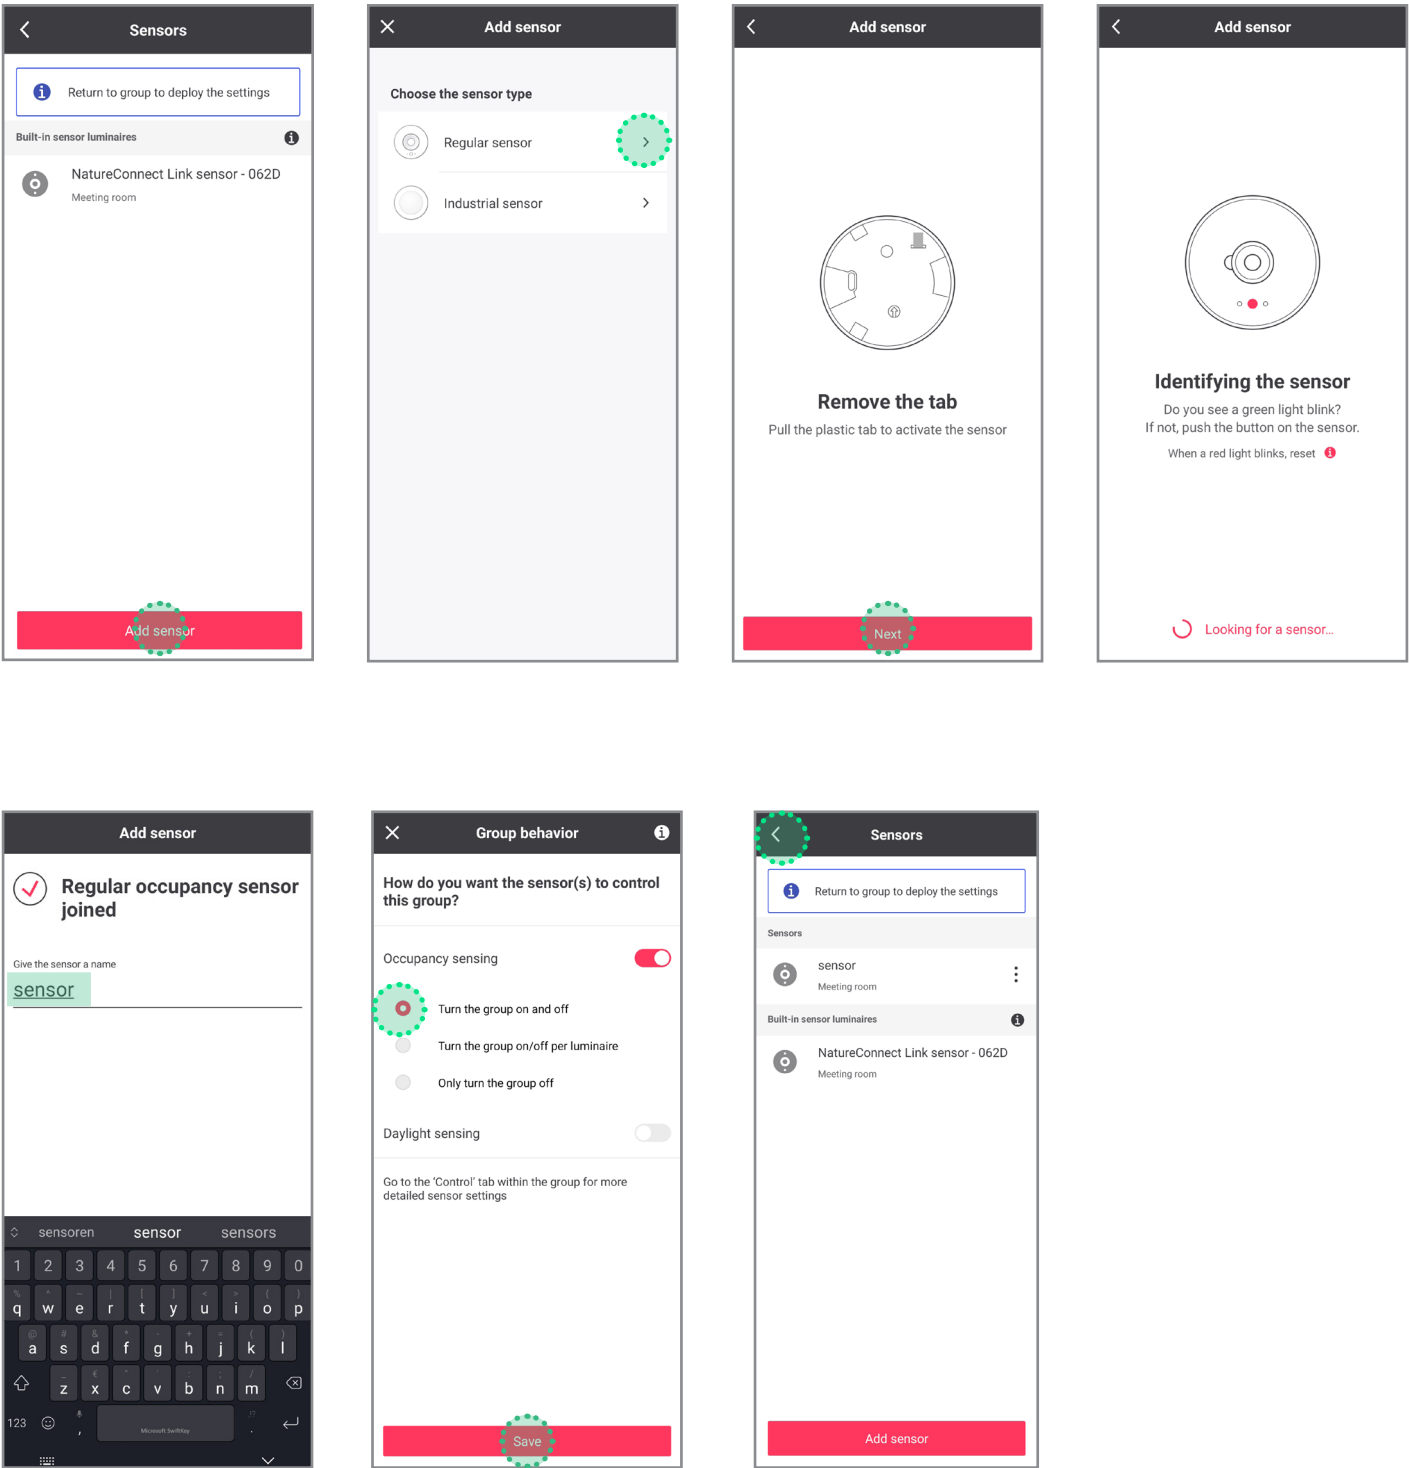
Sensors

Return to group to deploy the settings

Built-in sensor luminaires

NatureConnect Link sensor - 062D
Meeting room

Add sensor

Add sensor

Choose the sensor type

Regular sensor

Industrial sensor

Add sensor

Remove the tab

Pull the plastic tab to activate the sensor

Next

Add sensor

Identifying the sensor

Do you see a green light blink?
If not, push the button on the sensor.

When a red light blinks, reset

Looking for a sensor...

Add sensor

Regular occupancy sensor joined

Give the sensor a name

sensor

sensoren sensor sensors

1 2 3 4 5 6 7 8 9 0

q w e r t y u i o p

a s d f g h j k l

z x c v b n m

123 , Microsoft SwiftKey .

Group behavior

How do you want the sensor(s) to control this group?

Occupancy sensing

Turn the group on and off

Turn the group on/off per luminaire

Only turn the group off

Daylight sensing

Go to the 'Control' tab within the group for more detailed sensor settings

Save

Sensors

Return to group to deploy the settings

Sensors

sensor
Meeting room

Built-in sensor luminaires

NatureConnect Link sensor - 062D
Meeting room

Add sensor